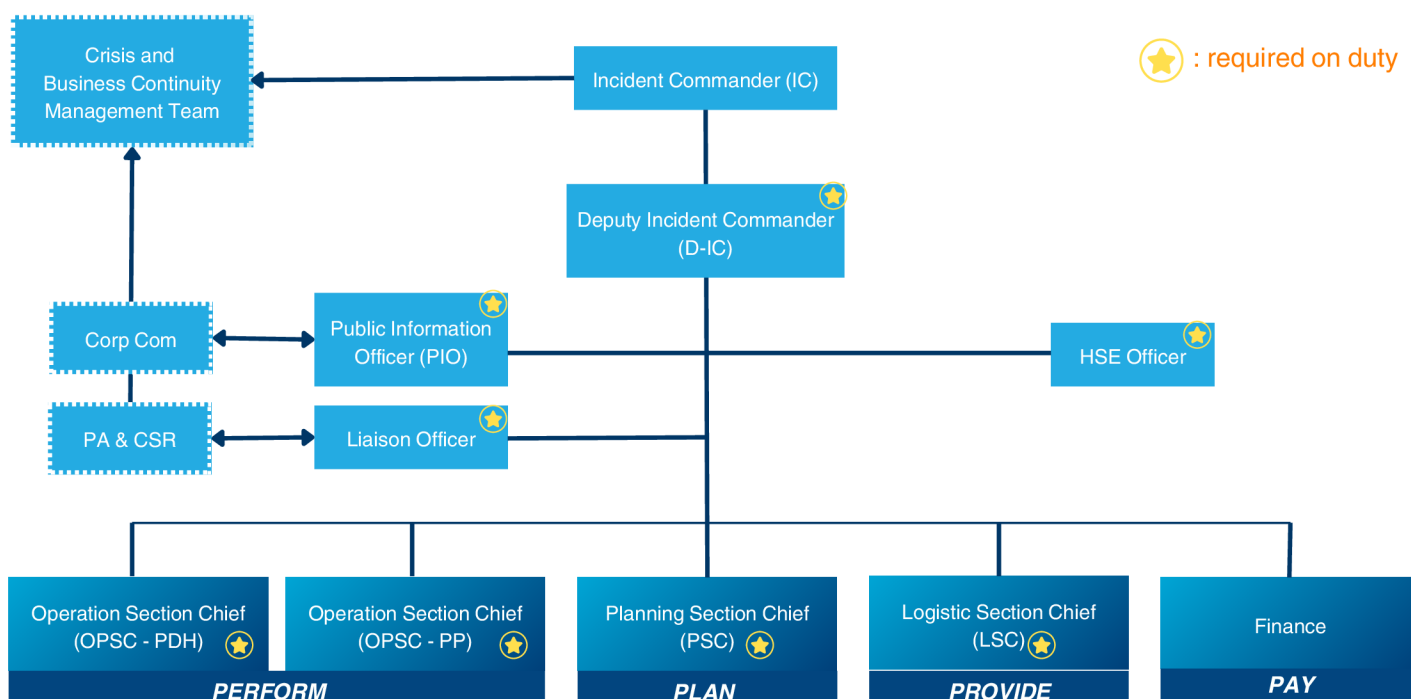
: required on duty

Crisis and Business Continuity Management Team

Incident Commander (IC)

Deputy Incident Commander (D-IC)

Corp Com

Public Information Officer (PIO)

HSE Officer

PA & CSR

Liaison Officer

Operation Section Chief (OPSC - PDH)

Operation Section Chief (OPSC - PP)

Planning Section Chief (PSC)

Logistic Section Chief (LSC)

Finance

PERFORM

PLAN

PROVIDE

PAY